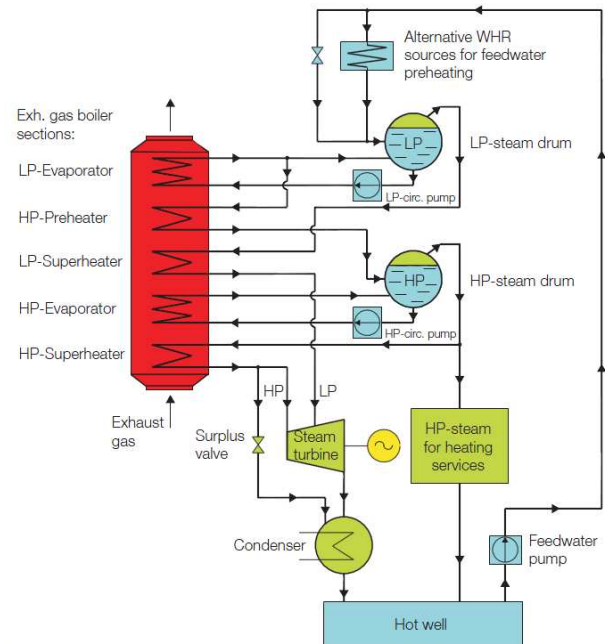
Alternative WHR sources for feedwater preheating

Exh. gas boiler sections:

LP-Evaporator

HP-Preheater

LP-Superheater

HP-Evaporator

HP-Superheater

LP

LP-steam drum

LP-circ. pump

HP

HP-steam drum

HP-circ. pump

Exhaust gas

HP

LP

Surplus valve

Steam turbine

HP-steam for heating services

Condenser

Feedwater pump

Hot well